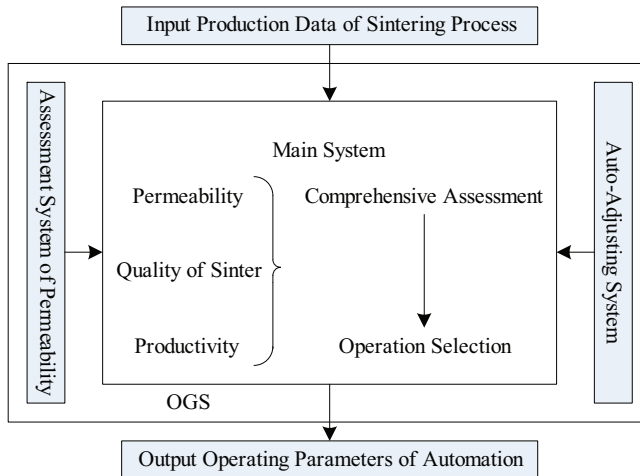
Input Production Data of Sintering Process

Assessment System of Permeability

Main System

Permeability

Quality of Sinter

Productivity

Comprehensive Assessment

Operation Selection

Auto-Adjusting System

OGS

Output Operating Parameters of Automation